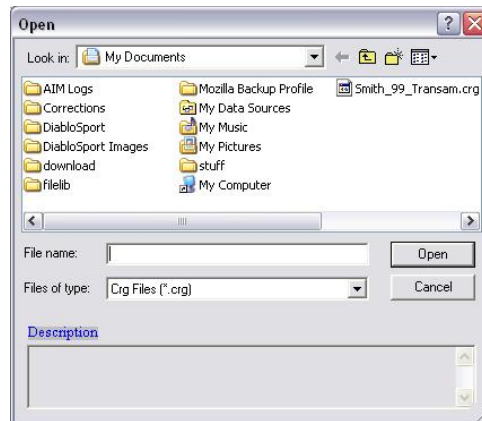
Open

Look in: My Documents

AIM Logs
Corrections
DiabloSport
DiabloSport Images
download
filelib
Mozilla Backup Profile
My Data Sources
My Music
My Pictures
stuff
My Computer
Smith_99_Transam.crg

File name:
Open

Files of type: Crg Files (*.crg)
Cancel

Description